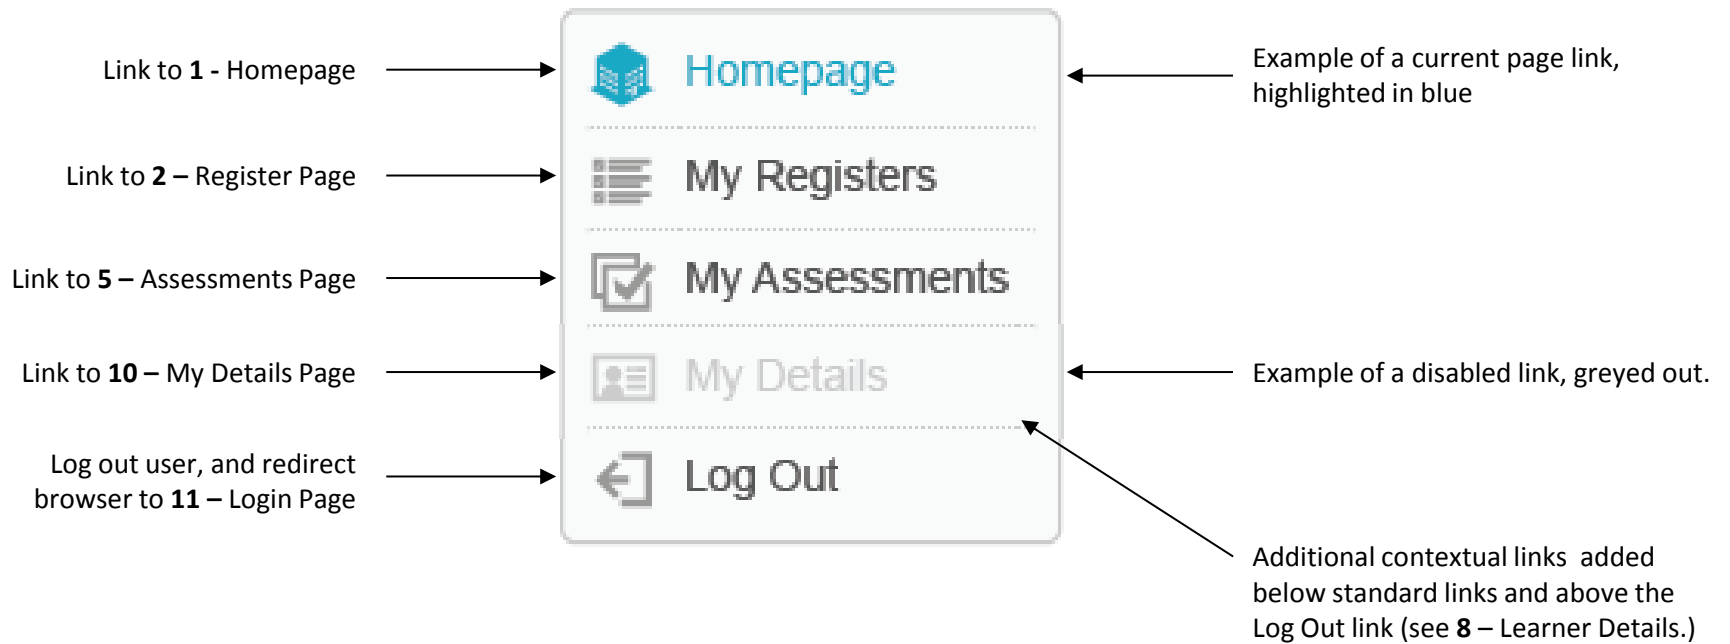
Link to 1 - Homepage

Homepage

Example of a current page link, highlighted in blue

Link to 2 – Register Page

My Registers

Link to 5 – Assessments Page

My Assessments

Link to 10 – My Details Page

My Details

Example of a disabled link, greyed out.

Log out user, and redirect browser to 11 – Login Page

Log Out

Additional contextual links added below standard links and above the Log Out link (see 8 – Learner Details.)